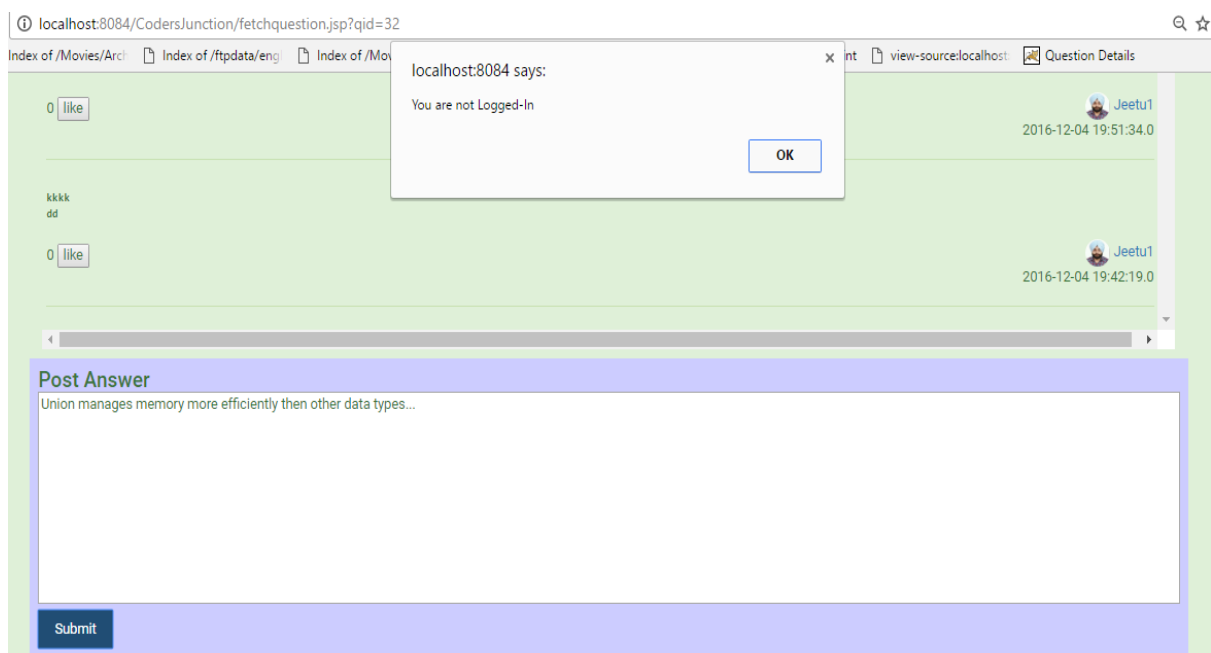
localhost:8084/CodersJunction/fetchquestion.jsp?qid=32

Index of /Movies/Arch | Index of /ftpdata/engl | Index of /Mov | nt | view-source:localhost | Question Details

localhost:8084 says:

You are not Logged-In

OK

0 like

Jeetu1
2016-12-04 19:51:34.0

kkkk
dd

0 like

Jeetu1
2016-12-04 19:42:19.0

Post Answer

Union manages memory more efficiently then other data types...

Submit